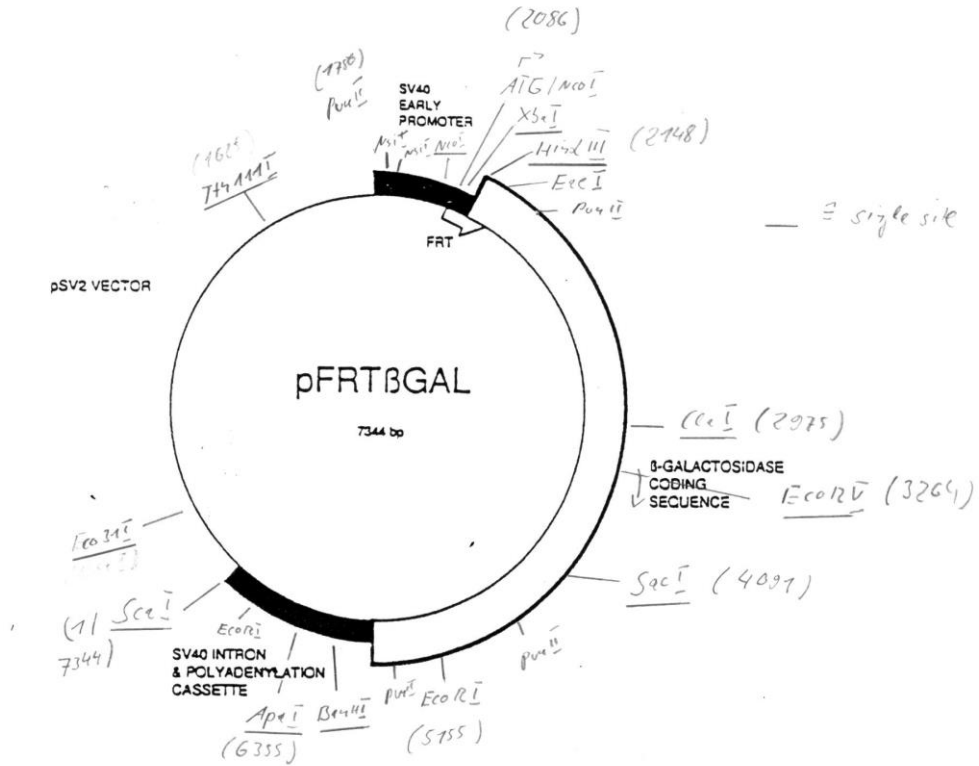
(2086)

(1788)
PvuII

SV40
EARLY
PROMOTER

ATG / NcoI
XbaI
HindIII (2148)
EcoI
PvuII

NsiI MluI NcoI

(1625)
Tth111I

— = single site

FRT

pSV2 VECTOR

pFRTßGAL

7344 bp

ClaI (2975)

ß-GALACTOSIDASE
CODING
SEQUENCE

EcoRV (3264)

Eco31I
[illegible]

SacI (4091)

(1/ ScaI
7344)

EcoRI

PvuII

SV40 INTRON
& POLYADENYLATION
CASSETTE

ApaI
(6335)

BamHI

PvuI

EcoRI
(5155)